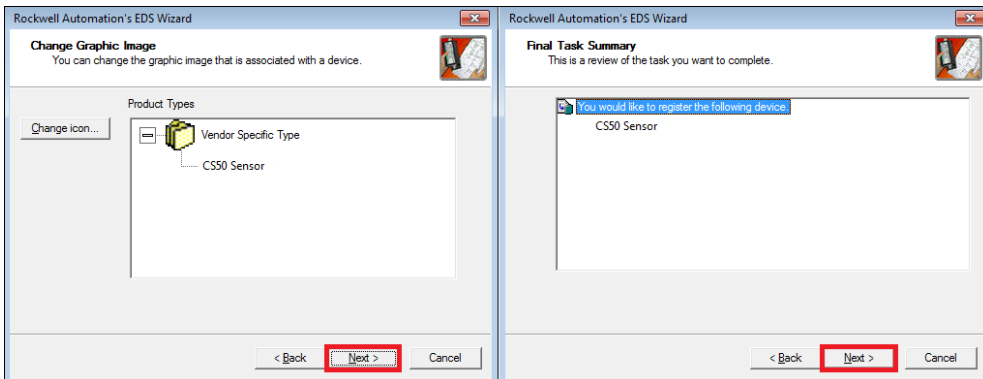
Rockwell Automation's EDS Wizard

Change Graphic Image
You can change the graphic image that is associated with a device.

Product Types

Change icon...

Vendor Specific Type

CS50 Sensor

< Back

Next >

Cancel

Rockwell Automation's EDS Wizard

Final Task Summary
This is a review of the task you want to complete.

You would like to register the following device.

CS50 Sensor

< Back

Next >

Cancel